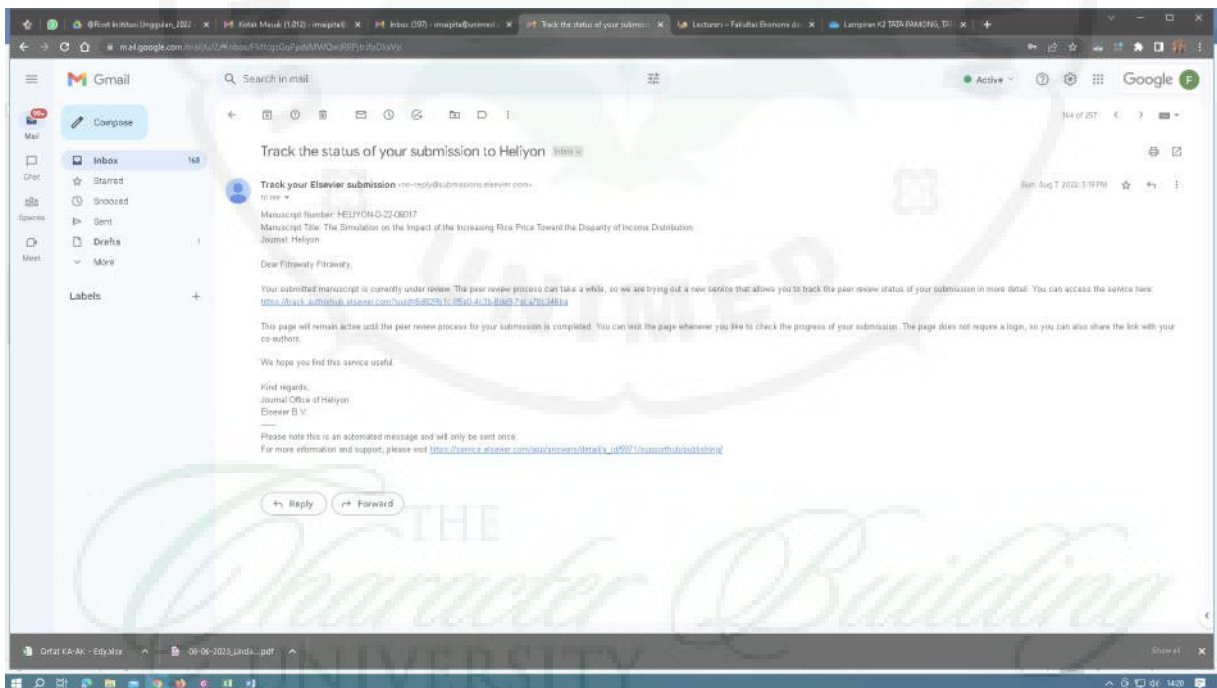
Riset Institusi Unggulan 2022 | Kotak Masuk (1.012) - imaipital | Inbox (397) - imaipita@unimed | Track the status of your submission | Lecturers - Fakultas Ekonomi | Lampiran K2 TATA PAMONG

mail.google.com/mail/u/2/#inbox/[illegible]

Gmail

Search in mail

Active

Google

Mail

Chat

Spaces

Meet

Compose

Inbox 168

Starred

Snoozed

Sent

Drafts 1

More

Labels +

164 of 257

Track the status of your submission to Heliyon Inbox

Track your Elsevier submission <no-reply@submissions.elsevier.com>

to me

Sun, Aug 7, 2022, 3:19 PM

Manuscript Number: HELIYON-D-22-09017
Manuscript Title: The Simulation on the Impact of the Increasing Rice Price Toward the Disparity of Income Distribution
Journal: Heliyon

Dear Fitrawaty Fitrawaty,

Your submitted manuscript is currently under review. The peer review process can take a while, so we are trying out a new service that allows you to track the peer review status of your submission in more detail. You can access the service here: https://track.authorhub.elsevier.com/?uuid=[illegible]

This page will remain active until the peer review process for your submission is completed. You can visit the page whenever you like to check the progress of your submission. The page does not require a login, so you can also share the link with your co-authors.

We hope you find this service useful.

Kind regards,
Journal Office of Heliyon
Elsevier B.V.

Please note this is an automated message and will only be sent once.
For more information and support, please visit https://service.elsevier.com/app/answers/detail/a_id/5971/supporthub/publishing/

Reply

Forward

THE

UNIVERSITY

UNIMED

Orfat KA-AK - Edy.xlsx

08-06-2023_Linda....pdf

Show all

14:20